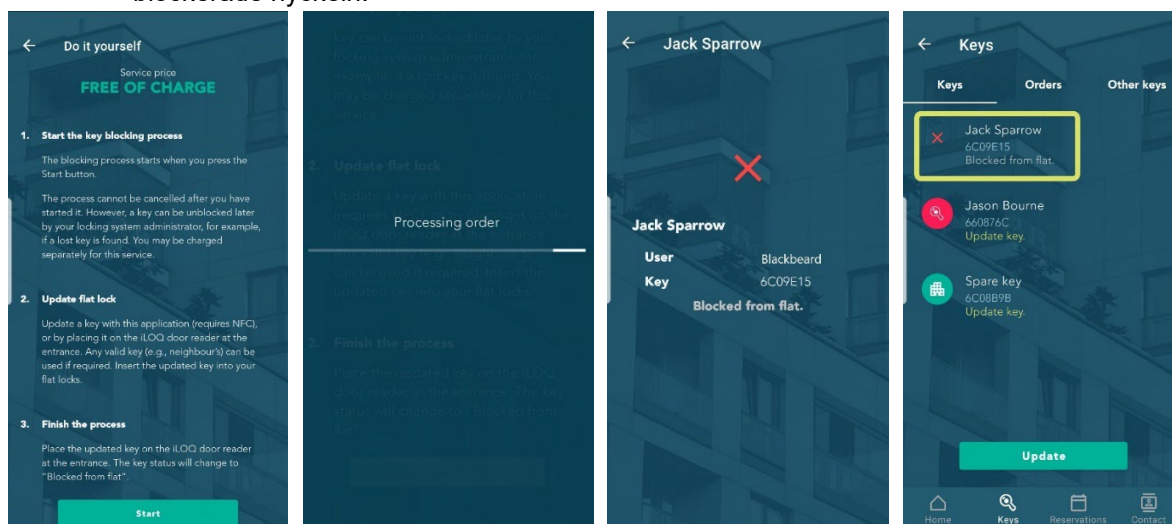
blockerade nyckeln.

Do it yourself

Service price
FREE OF CHARGE

1. Start the key blocking process

The blocking process starts when you press the Start button.

The process cannot be cancelled after you have started it. However, a key can be unblocked later by your locking system administrator, for example, if a lost key is found. You may be charged separately for this service.

2. Update flat lock

Update a key with this application (requires NFC), or by placing it on the iLOQ door reader at the entrance. Any valid key (e.g., neighbour's) can be used if required. Insert the updated key into your flat locks.

3. Finish the process

Place the updated key on the iLOQ door reader at the entrance. The key status will change to "Blocked from flat".

Start

Processing order

Jack Sparrow

Jack Sparrow

User Blackbeard
Key 6C09E15

Blocked from flat.

Keys

Keys Orders Other keys

Jack Sparrow
6C09E15
Blocked from flat.

Jason Bourne
660876C
Update key.

Spare key
6C08B9B
Update key.

Update

Home Keys Reservations Contact